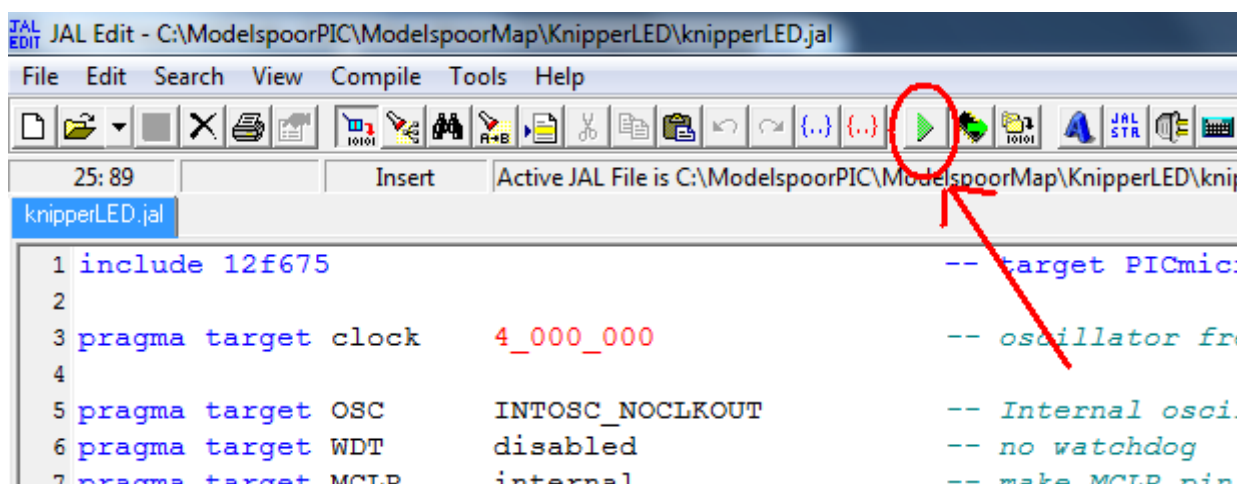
JAL EDIT JAL Edit - C:\ModelspoorPIC\ModelspoorMap\KnipperLED\knipperLED.jal

File Edit Search View Compile Tools Help

{...} {...} JAL STR

25: 89 Insert Active JAL File is C:\ModelspoorPIC\ModelspoorMap\KnipperLED\knip

knipperLED.jal

1 include 12f675 -- target PICmic
2
3 pragma target clock 4_000_000 -- oscillator fr
4
5 pragma target OSC INTOSC_NOCLKOUT -- Internal osci
6 pragma target WDT disabled -- no watchdog
7 pragma target MCLR internal -- make MCLR pin